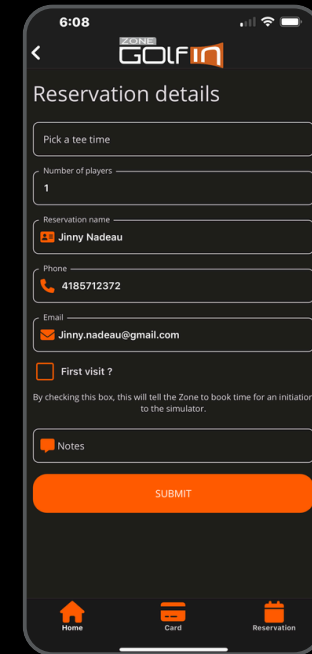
6:08

<

ZONE GOLF IN

Reservation details

Pick a tee time

Number of players
1

Reservation name
Jinny Nadeau

Phone
4185712372

Email
Jinny.nadeau@gmail.com

First visit ?

By checking this box, this will tell the Zone to book time for an initiation to the simulator.

Notes

SUBMIT

Home Card Reservation